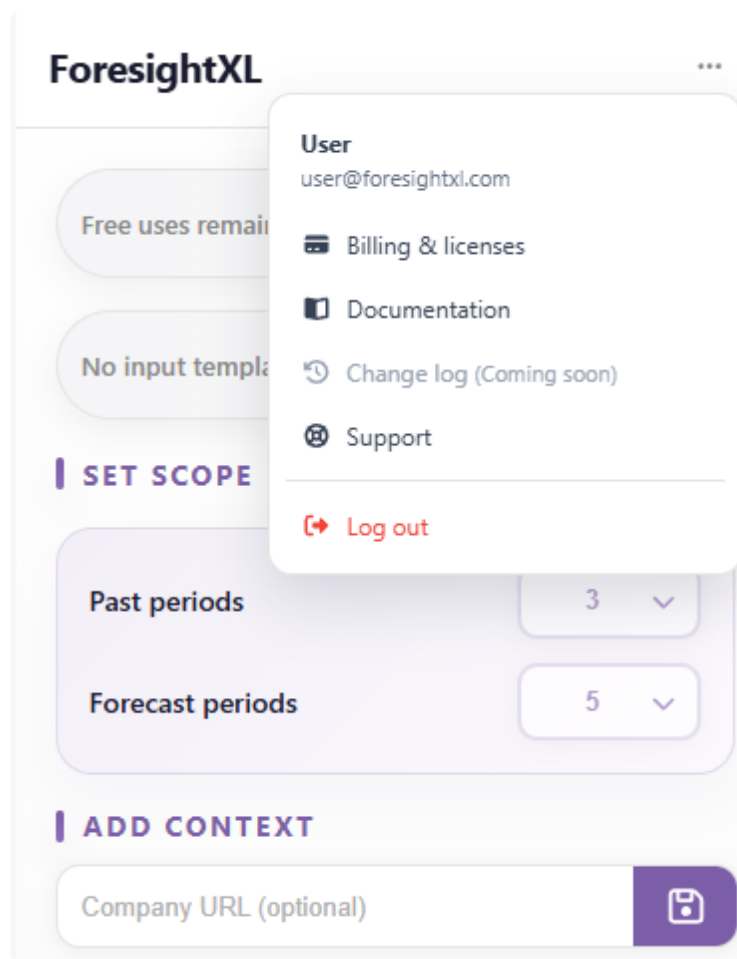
ForesightXL

...

User
user@foresightxl.com

Billing & licenses

Documentation

Change log (Coming soon)

Support

Log out

Free uses remain

No input templa

SET SCOPE

Past periods 3

Forecast periods 5

ADD CONTEXT

Company URL (optional)